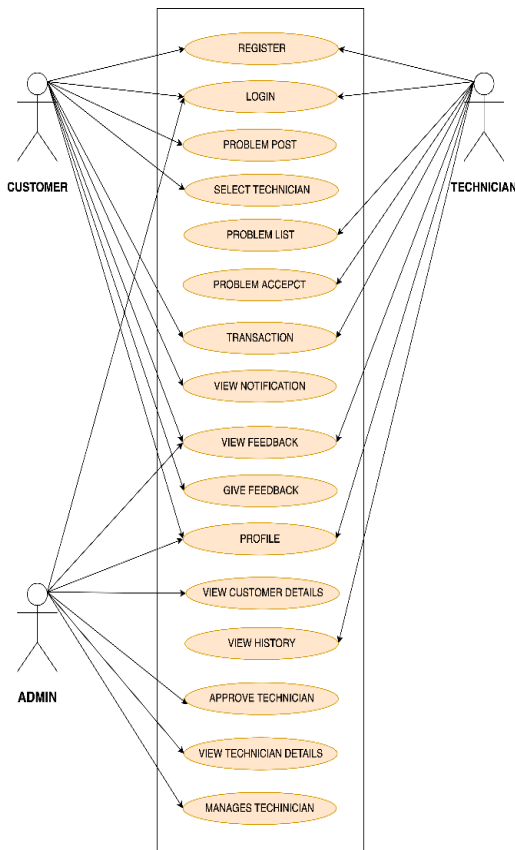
CUSTOMER

TECHNICIAN

ADMIN

REGISTER

LOGIN

PROBLEM POST

SELECT TECHNICIAN

PROBLEM LIST

PROBLEM ACCEPCT

TRANSACTION

VIEW NOTIFICATION

VIEW FEEDBACK

GIVE FEEDBACK

PROFILE

VIEW CUSTOMER DETAILS

VIEW HISTORY

APPROVE TECHNICIAN

VIEW TECHNICIAN DETAILS

MANAGES TECHNICIAN